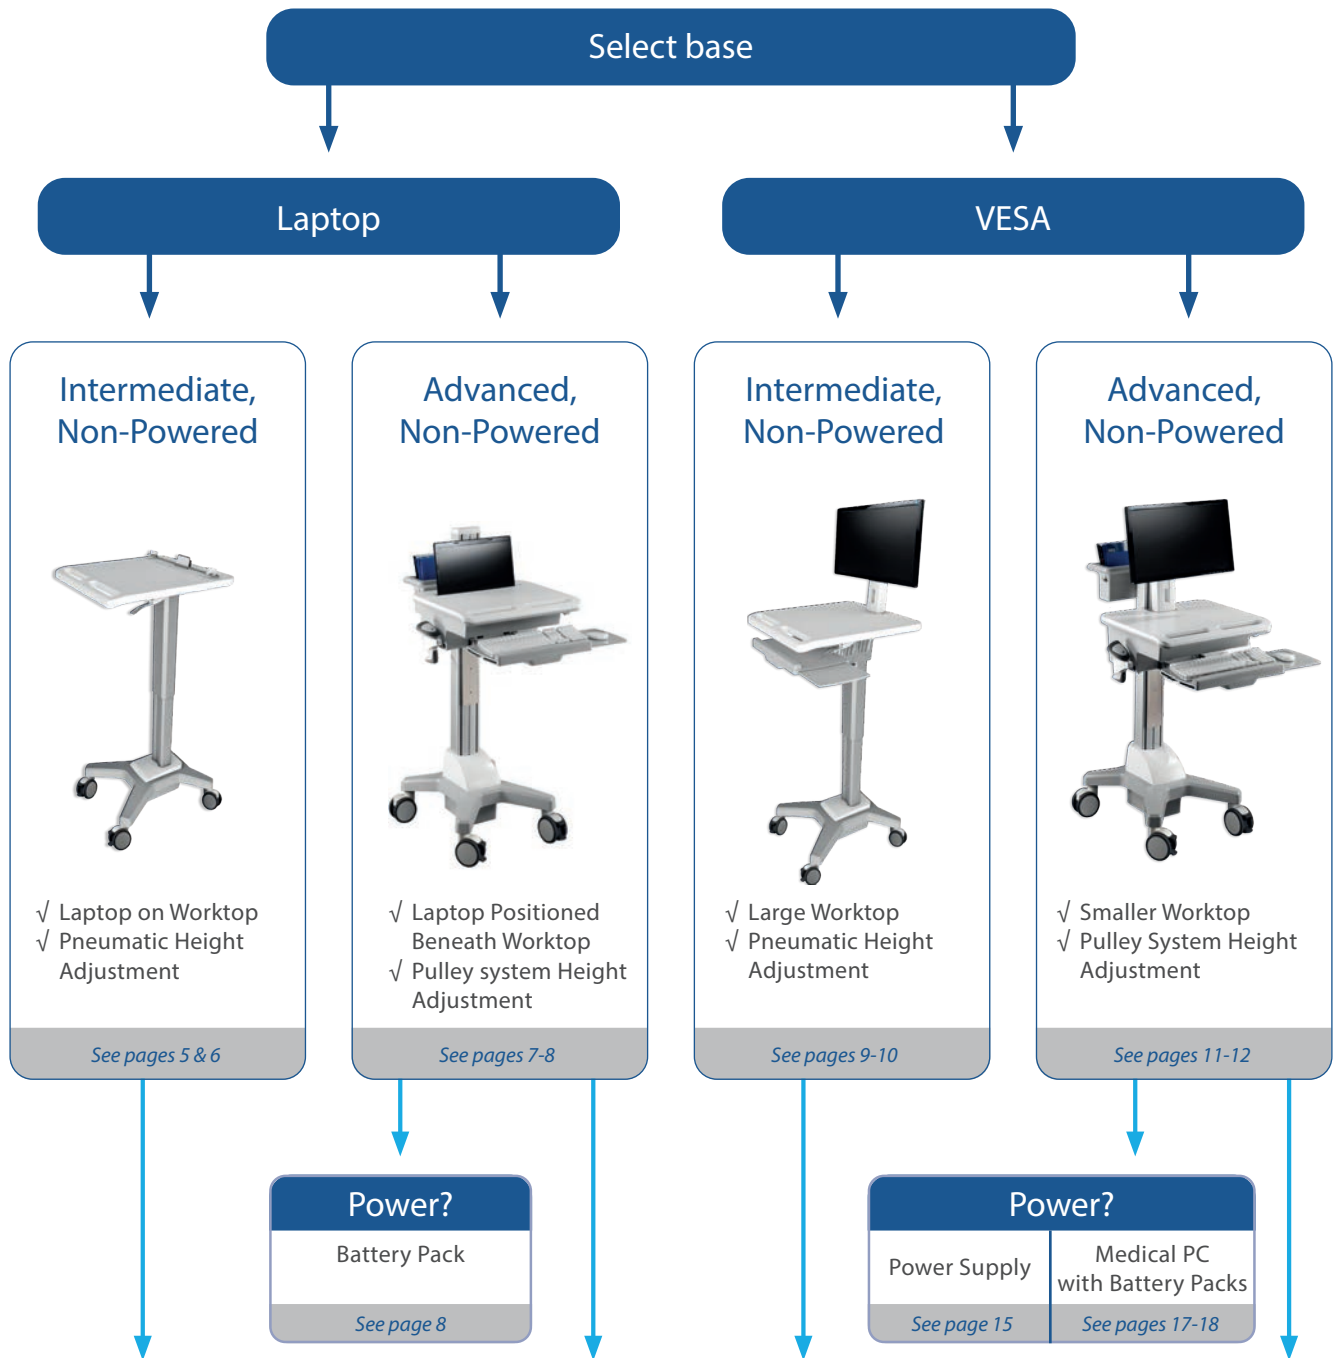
Select base

Laptop

VESA

Intermediate, Non-Powered

√ Laptop on Worktop
√ Pneumatic Height Adjustment

See pages 5 & 6

Advanced, Non-Powered

√ Laptop Positioned Beneath Worktop
√ Pulley system Height Adjustment

See pages 7-8

Intermediate, Non-Powered

√ Large Worktop
√ Pneumatic Height Adjustment

See pages 9-10

Advanced, Non-Powered

√ Smaller Worktop
√ Pulley System Height Adjustment

See pages 11-12

Power?

Battery Pack

See page 8

Power?

| Power Supply | Medical PC with Battery Packs |
|---|---|
| See page 15 | See pages 17-18 |